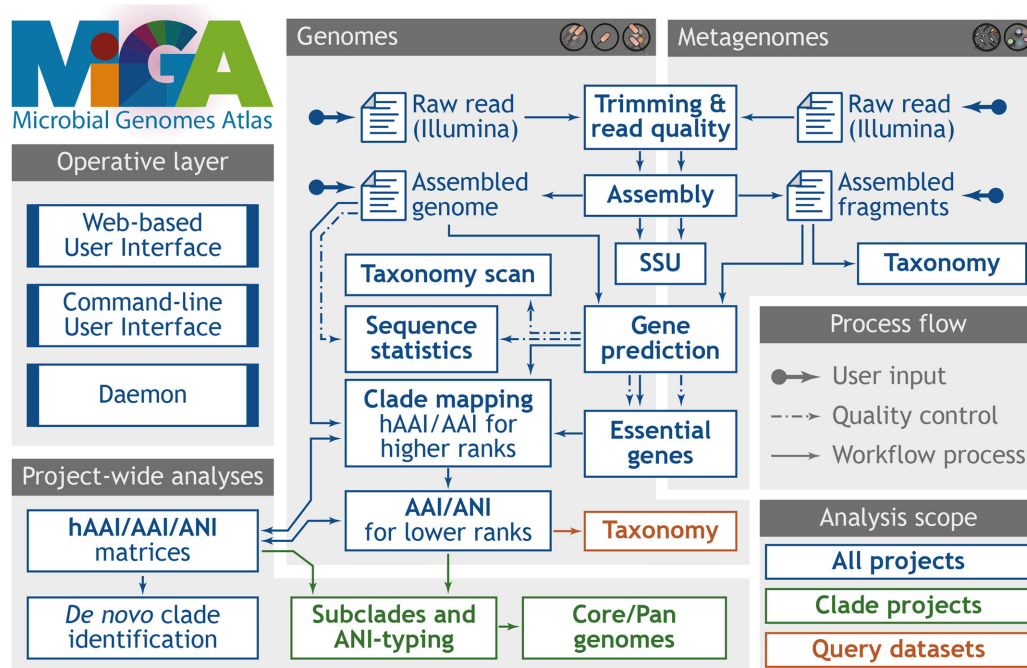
MiGA
Microbial Genomes Atlas

Operative layer

Web-based User Interface

Command-line User Interface

Daemon

Project-wide analyses

hAAI/AAI/ANI matrices

*De novo* clade identification

Genomes

Raw read (Illumina)

Assembled genome

Trimming & read quality

Assembly

SSU

Taxonomy scan

Sequence statistics

Gene prediction

Clade mapping hAAI/AAI for higher ranks

Essential genes

AAI/ANI for lower ranks

Taxonomy

Subclades and ANI-typing

Core/Pan genomes

Metagenomes

Raw read (Illumina)

Assembled fragments

Taxonomy

Process flow

User input

Quality control

Workflow process

Analysis scope

All projects

Clade projects

Query datasets